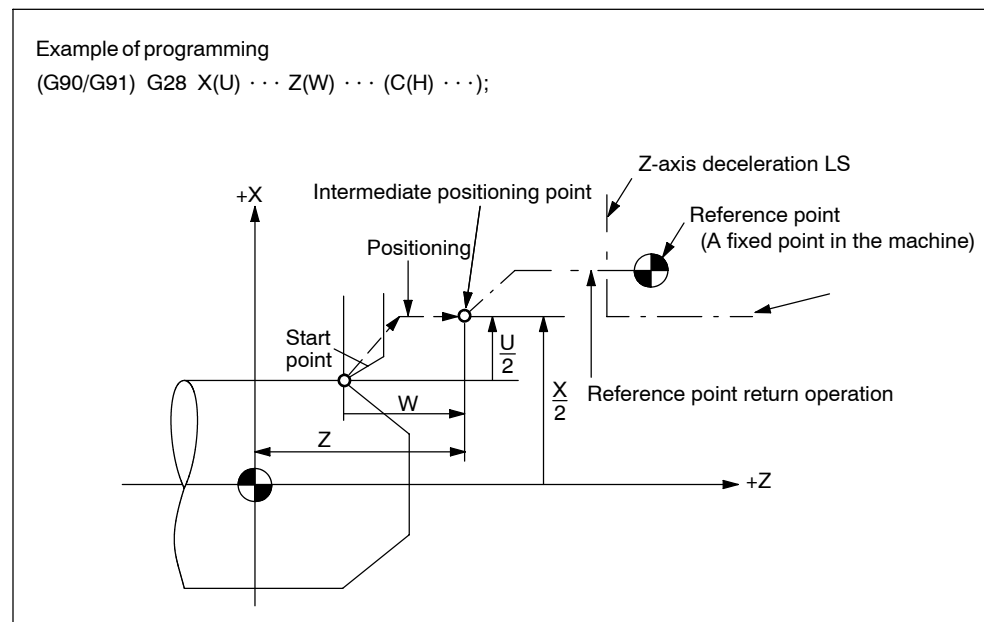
Example of programming

(G90/G91) G28 X(U) ⋯ Z(W) ⋯ (C(H) ⋯);

Z-axis deceleration LS

+X

Intermediate positioning point

Reference point (A fixed point in the machine)

Positioning

Start point

$\frac{U}{2}$

$\frac{X}{2}$

Reference point return operation

W

Z

+Z